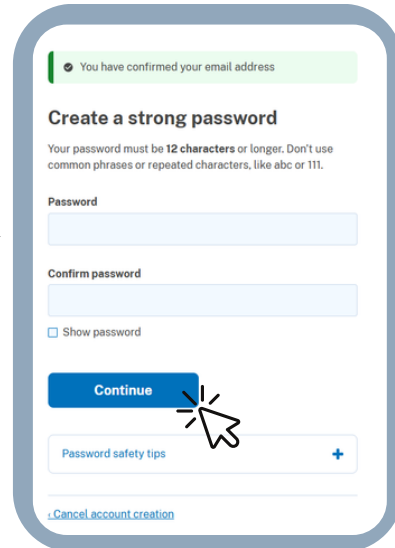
You have confirmed your email address

Create a strong password

Your password must be 12 characters or longer. Don't use common phrases or repeated characters, like abc or 111.

Password

Confirm password

Show password

Continue

Password safety tips +

‹ Cancel account creation